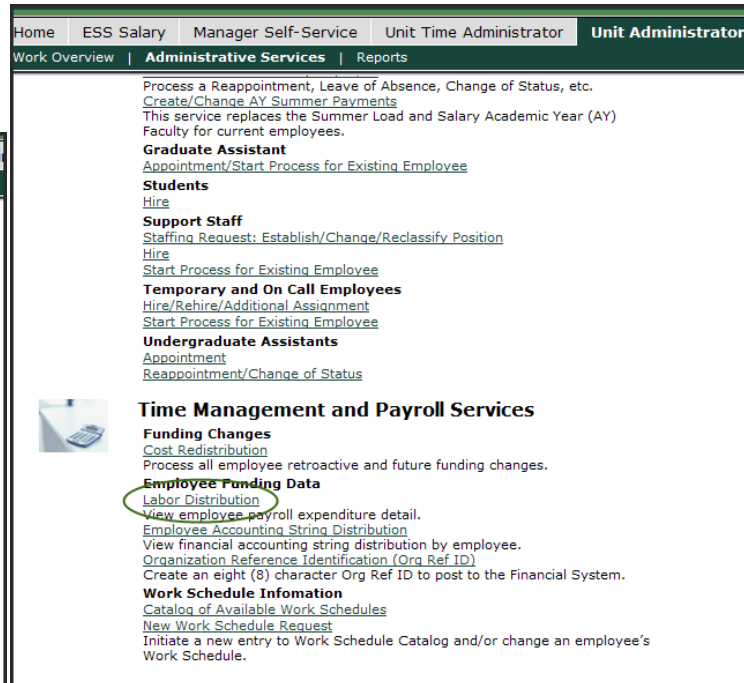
Home | ESS Salary | Manager Self-Service | Unit Time Administrator | Unit Administrator

Work Overview | Administrative Services | Reports

Process a Reappointment, Leave of Absence, Change of Status, etc.
Create/Change AY Summer Payments
This service replaces the Summer Load and Salary Academic Year (AY) Faculty for current employees.

Graduate Assistant
Appointment/Start Process for Existing Employee

Students
Hire

Support Staff
Staffing Request: Establish/Change/Reclassify Position
Hire
Start Process for Existing Employee

Temporary and On Call Employees
Hire/Rehire/Additional Assignment
Start Process for Existing Employee

Undergraduate Assistants
Appointment
Reappointment/Change of Status

Time Management and Payroll Services

Funding Changes
Cost Redistribution
Process all employee retroactive and future funding changes.

Employee Funding Data
Labor Distribution
View employee payroll expenditure detail.
Employee Accounting String Distribution
View financial accounting string distribution by employee.
Organization Reference Identification (Org Ref ID)
Create an eight (8) character Org Ref ID to post to the Financial System.

Work Schedule Infomation
Catalog of Available Work Schedules
New Work Schedule Request
Initiate a new entry to Work Schedule Catalog and/or change an employee's Work Schedule.